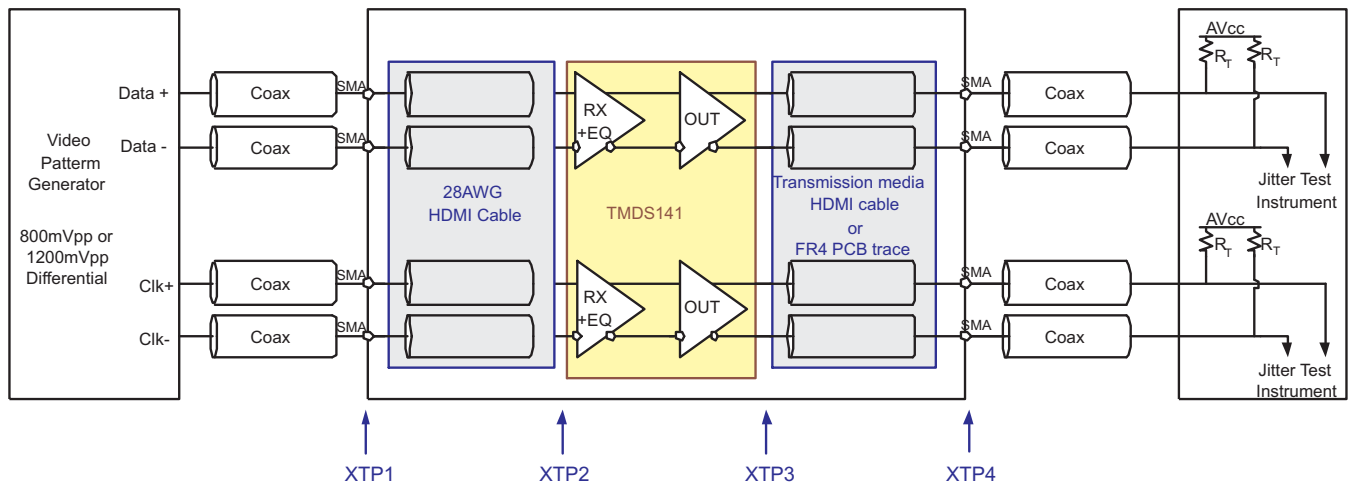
Video Patterm Generator

800mVpp or 1200mVpp Differential

Data +

Data -

Clk+

Clk-

Coax

Coax

Coax

Coax

SMA

SMA

SMA

SMA

28AWG HDMI Cable

RX +EQ

OUT

RX +EQ

OUT

TMDS141

Transmission media HDMI cable or FR4 PCB trace

SMA

SMA

SMA

SMA

Coax

Coax

Coax

Coax

AVcc

$R_T$

$R_T$

Jitter Test Instrument

AVcc

$R_T$

$R_T$

Jitter Test Instrument

XTP1

XTP2

XTP3

XTP4